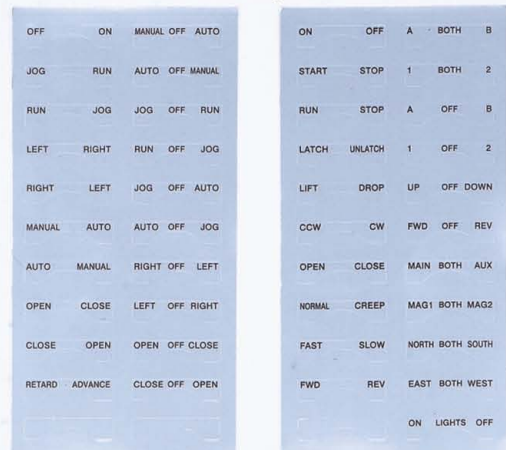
| | |
|---|---|
| OFF ON | MANUAL OFF AUTO |
| JOG RUN | AUTO OFF MANUAL |
| RUN JOG | JOG OFF RUN |
| LEFT RIGHT | RUN OFF JOG |
| RIGHT LEFT | JOG OFF AUTO |
| MANUAL AUTO | AUTO OFF JOG |
| AUTO MANUAL | RIGHT OFF LEFT |
| OPEN CLOSE | LEFT OFF RIGHT |
| CLOSE OPEN | OPEN OFF CLOSE |
| RETARD ADVANCE | CLOSE OFF OPEN |

| | |
|---|---|
| ON OFF | A BOTH B |
| START STOP | 1 BOTH 2 |
| RUN STOP | A OFF B |
| LATCH UNLATCH | 1 OFF 2 |
| LIFT DROP | UP OFF DOWN |
| CCW CW | FWD OFF REV |
| OPEN CLOSE | MAIN BOTH AUX |
| NORMAL CREEP | MAG1 BOTH MAG2 |
| FAST SLOW | NORTH BOTH SOUTH |
| FWD REV | EAST BOTH WEST |
| | ON LIGHTS OFF |